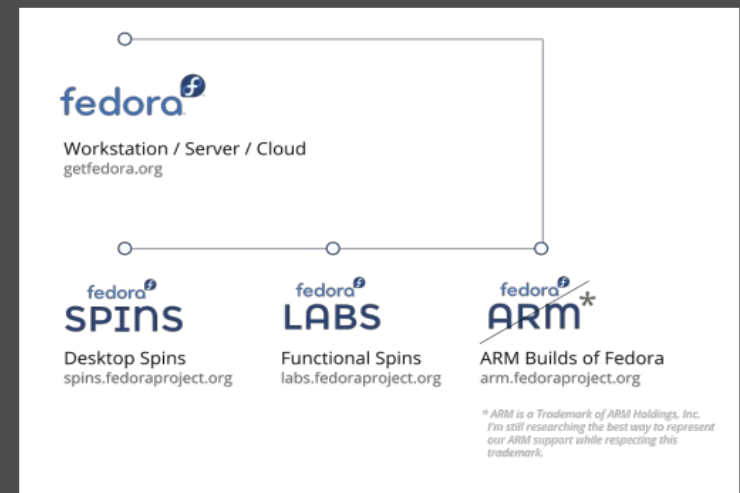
fedora

Workstation / Server / Cloud
getfedora.org

fedora
SPINS

Desktop Spins
spins.fedoraproject.org

fedora
LABS

Functional Spins
labs.fedoraproject.org

fedora
ARM*

ARM Builds of Fedora
arm.fedoraproject.org

* ARM is a Trademark of ARM Holdings, Inc. I'm still researching the best way to represent our ARM support while respecting this trademark.